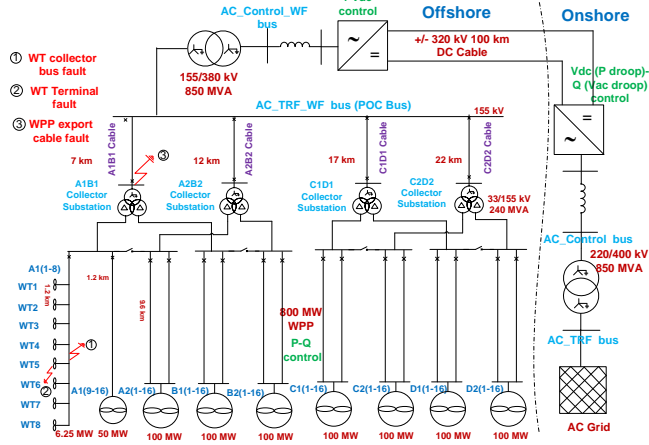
P-Vac control

AC_Control_WF bus

Offshore

Onshore

① WT collector bus fault

② WT Terminal fault

③ WPP export cable fault

155/380 kV 850 MVA

+/- 320 kV 100 km DC Cable

Vdc (P droop)-Q (Vac droop) control

AC_TRF_WF bus (POC Bus)

155 kV

A1B1 Cable

A2B2 Cable

C1D1 Cable

C2D2 Cable

7 km

12 km

17 km

22 km

③

A1B1 Collector Substation

A2B2 Collector Substation

C1D1 Collector Substation

C2D2 Collector Substation

33/155 kV 240 MVA

AC_Control bus

220/400 kV 850 MVA

A1(1-8)

WT1

1.2 km

WT2

WT3

WT4

WT5

WT6

WT7

WT8

①

②

1.2 km

96 km

800 MW WPP

P-Q control

AC_TRF bus

A1(9-16)

A2(1-16)

B1(1-16)

B2(1-16)

C1(1-16)

C2(1-16)

D1(1-16)

D2(1-16)

6.25 MW

50 MW

100 MW

100 MW

100 MW

100 MW

100 MW

100 MW

100 MW

AC Grid